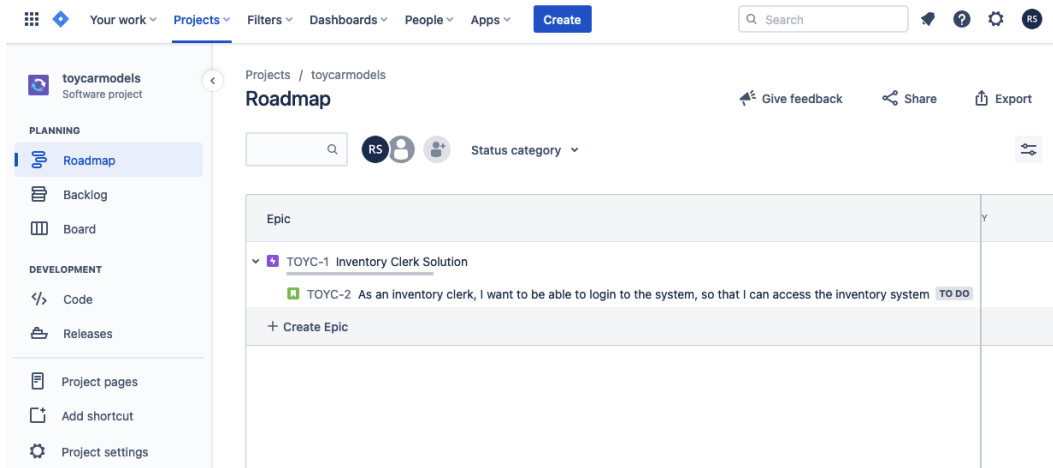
Your work Projects Filters Dashboards People Apps Create

Search

RS

toycarmodels
Software project

PLANNING

Roadmap

Backlog

Board

DEVELOPMENT

Code

Releases

Project pages

Add shortcut

Project settings

Projects / toycarmodels

Roadmap

Give feedback Share Export

RS

Status category

Epic

Y

TOYC-1 Inventory Clerk Solution

TOYC-2 As an inventory clerk, I want to be able to login to the system, so that I can access the inventory system TO DO

+ Create Epic